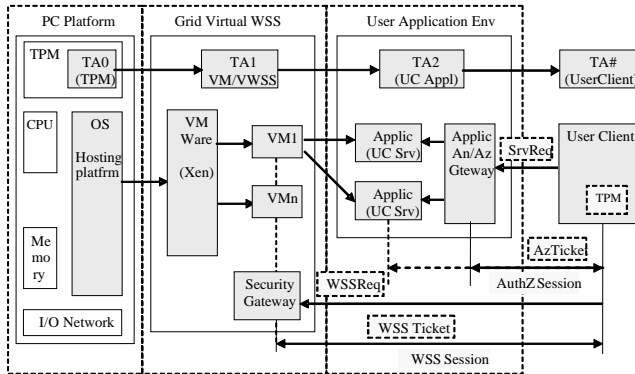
PC Platform
Grid Virtual WSS
User Application Env

TPM
TA0 (TPM)
TA1 VM/VWSS
TA2 (UC Appl)
TA# (UserClient

CPU
OS
Hosting platfrm
VM Ware
(Xen)
VM1
VMn
Applic (UC Srv)
Applic (UC Srv)
Applic An/Az Gteway
SrvReq
User Client
TPM

Me mo ry
Security Gateway
WSSReq
AzTicke
AuthZSession
I/O Network
WSS Ticket
WSS Session